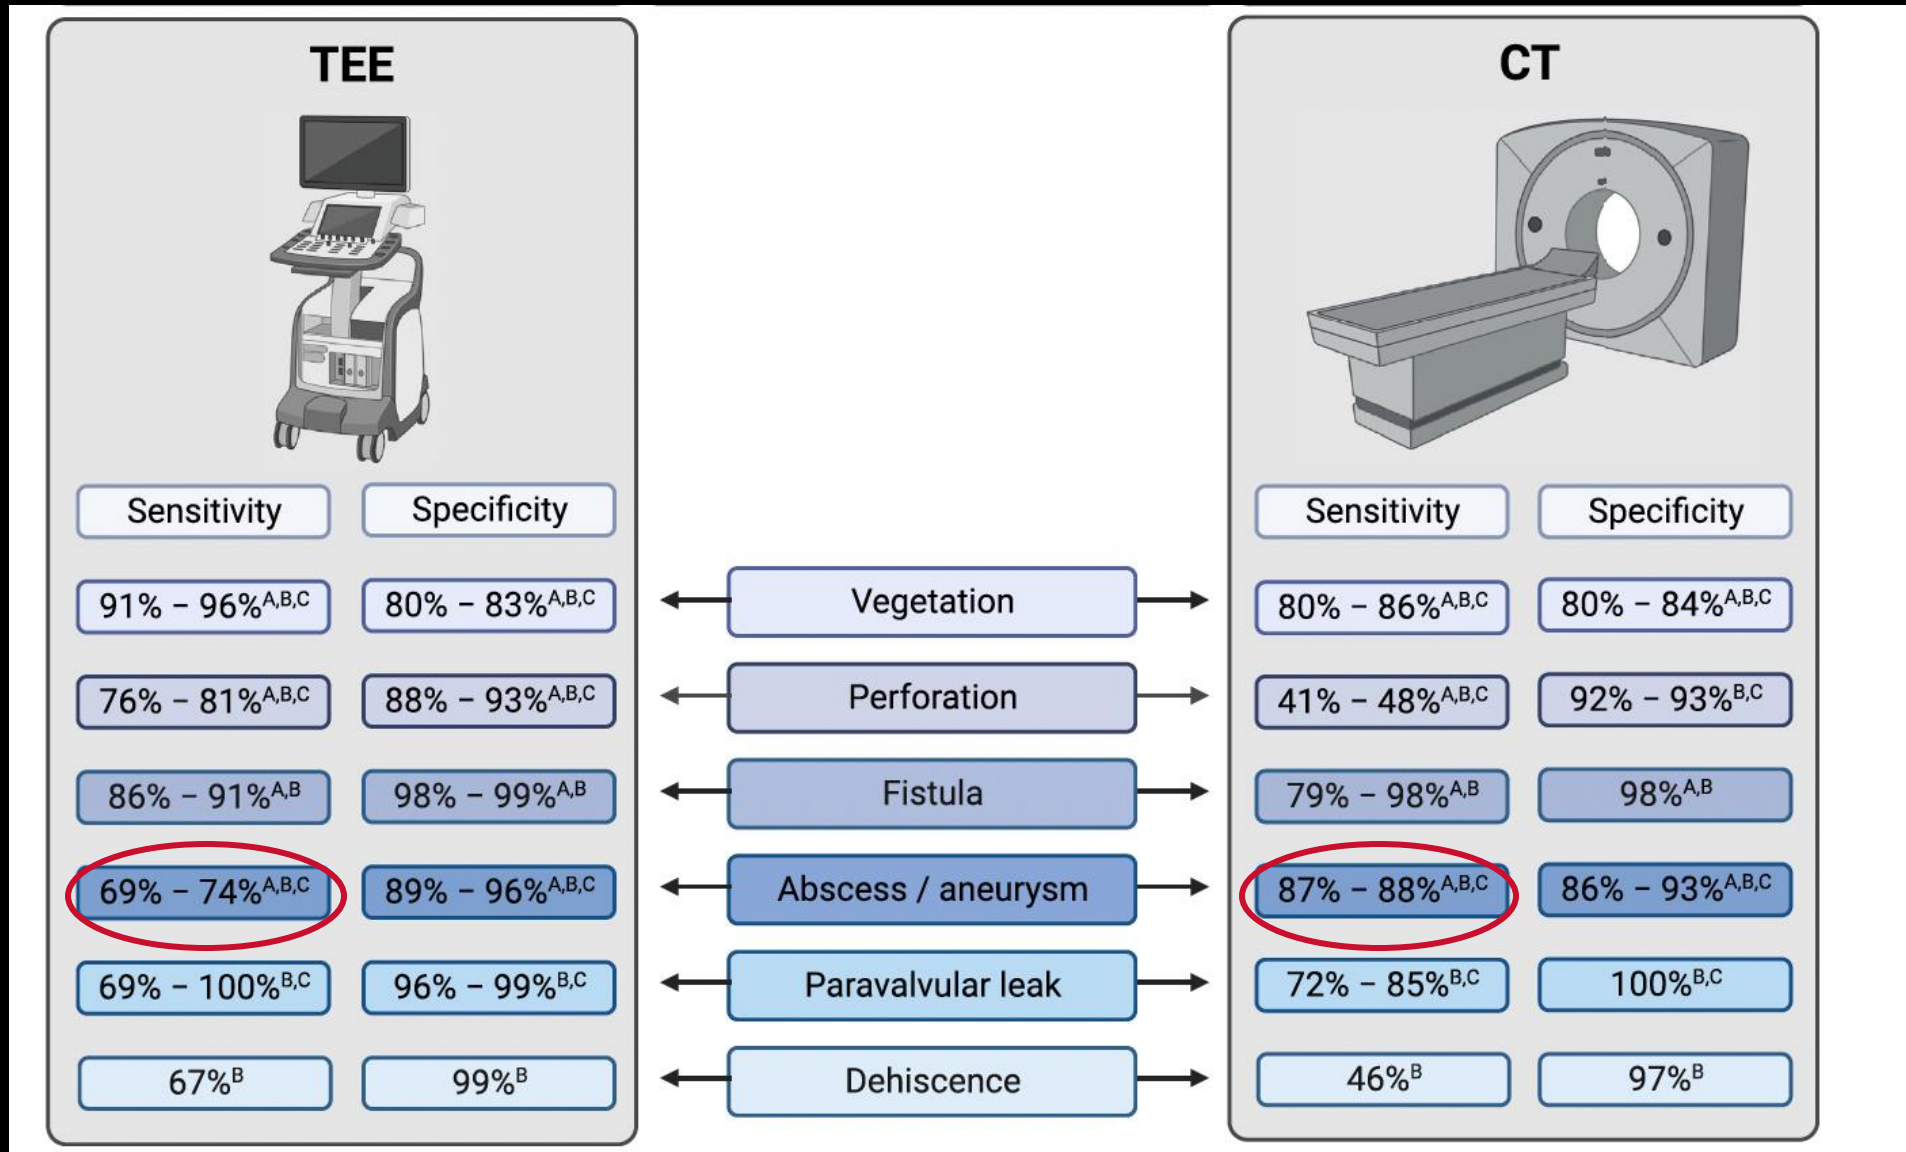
TEE

CT

| TEE Sensitivity | TEE Specificity | | CT Sensitivity | CT Specificity |
|---|---|---|---|---|
| $91\% - 96\%^{A,B,C}$ | $80\% - 83\%^{A,B,C}$ | Vegetation | $80\% - 86\%^{A,B,C}$ | $80\% - 84\%^{A,B,C}$ |
| $76\% - 81\%^{A,B,C}$ | $88\% - 93\%^{A,B,C}$ | Perforation | $41\% - 48\%^{A,B,C}$ | $92\% - 93\%^{B,C}$ |
| $86\% - 91\%^{A,B}$ | $98\% - 99\%^{A,B}$ | Fistula | $79\% - 98\%^{A,B}$ | $98\%^{A,B}$ |
| $69\% - 74\%^{A,B,C}$ | $89\% - 96\%^{A,B,C}$ | Abscess / aneurysm | $87\% - 88\%^{A,B,C}$ | $86\% - 93\%^{A,B,C}$ |
| $69\% - 100\%^{B,C}$ | $96\% - 99\%^{B,C}$ | Paravalvular leak | $72\% - 85\%^{B,C}$ | $100\%^{B,C}$ |
| $67\%^{B}$ | $99\%^{B}$ | Dehiscence | $46\%^{B}$ | $97\%^{B}$ |